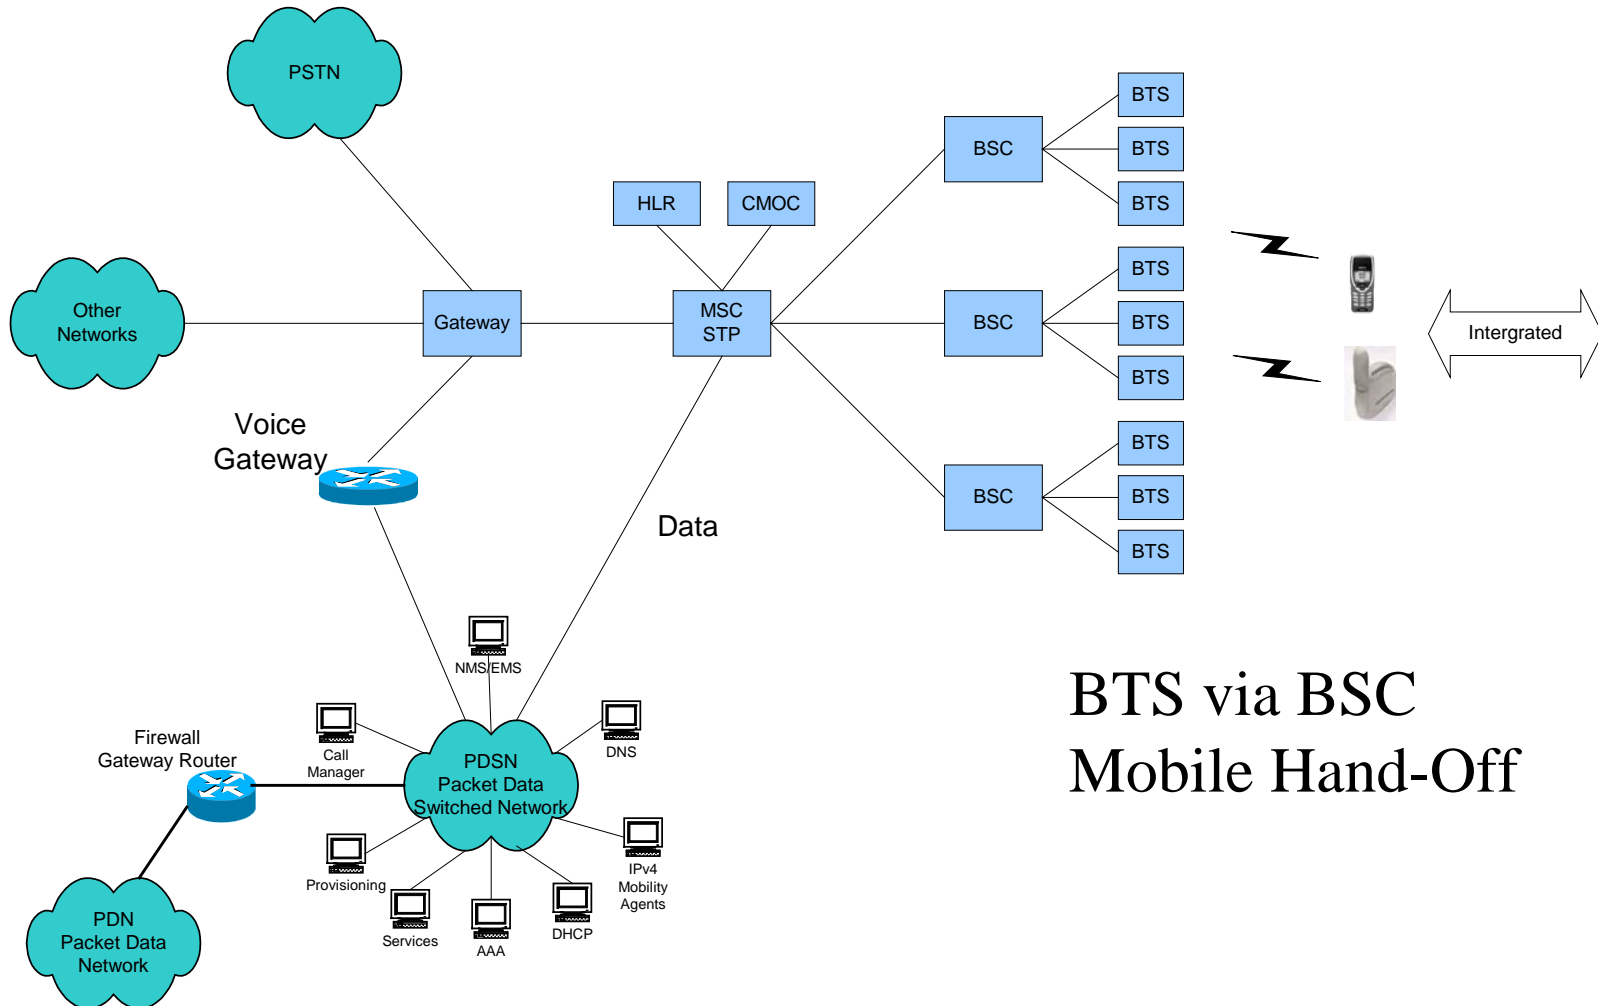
PSTN

Other Networks

Gateway

HLR

CMOC

MSC STP

BSC

BTS

BTS

BTS

BSC

BTS

BTS

BTS

BSC

BTS

BTS

BTS

Intergrated

Voice Gateway

Data

NMS/EMS

Call Manager

DNS

Firewall Gateway Router

PDSN Packet Data Switched Network

Provisioning

IPv4 Mobility Agents

Services

AAA

DHCP

PDN Packet Data Network

BTS via BSC
Mobile Hand-Off